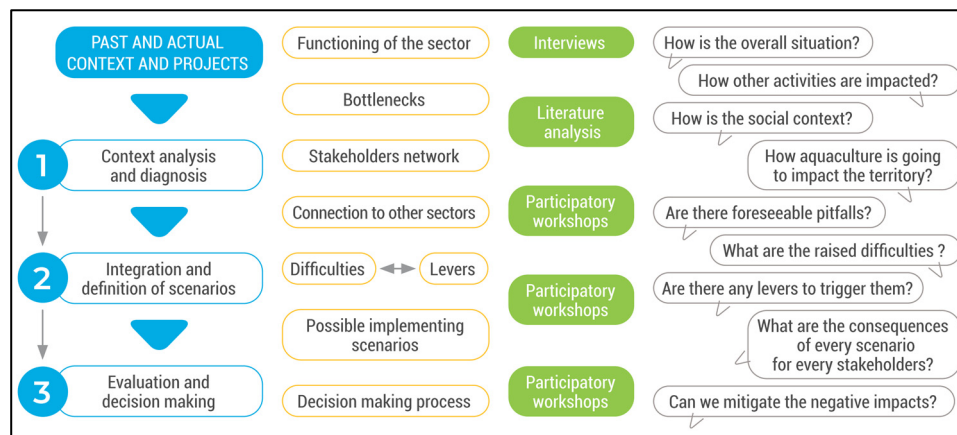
PAST AND ACTUAL CONTEXT AND PROJECTS

1 Context analysis and diagnosis

2 Integration and definition of scenarios

3 Evaluation and decision making

Functioning of the sector

Bottlenecks

Stakeholders network

Connection to other sectors

Difficulties

Levers

Possible implementing scenarios

Decision making process

Interviews

Literature analysis

Participatory workshops

Participatory workshops

Participatory workshops

How is the overall situation?

How other activities are impacted?

How is the social context?

How aquaculture is going to impact the territory?

Are there foreseeable pitfalls?

What are the raised difficulties ?

Are there any levers to trigger them?

What are the consequences of every scenario for every stakeholders?

Can we mitigate the negative impacts?